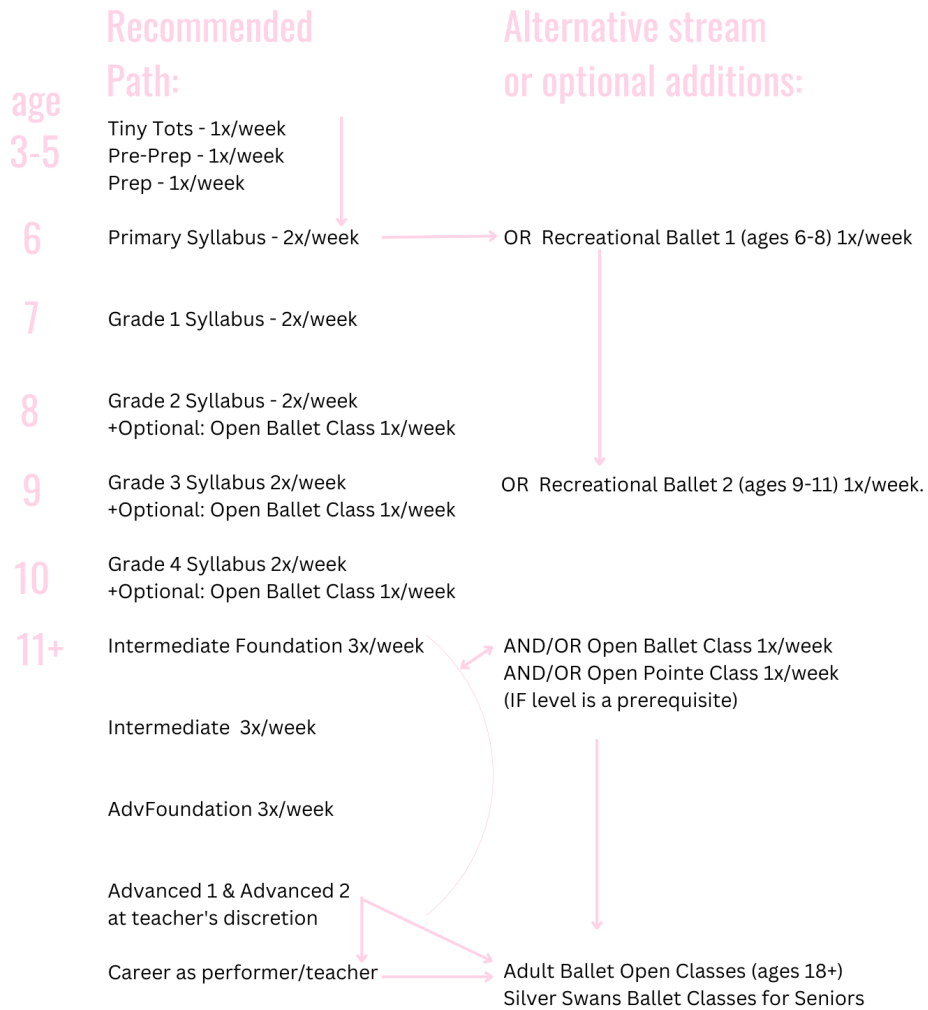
Recommended Path:

Alternative stream or optional additions:

age 3-5

Tiny Tots - 1x/week
Pre-Prep - 1x/week
Prep - 1x/week

6

Primary Syllabus - 2x/week

OR Recreational Ballet 1 (ages 6-8) 1x/week

7

Grade 1 Syllabus - 2x/week

8

Grade 2 Syllabus - 2x/week
+Optional: Open Ballet Class 1x/week

9

Grade 3 Syllabus 2x/week
+Optional: Open Ballet Class 1x/week

OR Recreational Ballet 2 (ages 9-11) 1x/week.

10

Grade 4 Syllabus 2x/week
+Optional: Open Ballet Class 1x/week

11+

Intermediate Foundation 3x/week

AND/OR Open Ballet Class 1x/week
AND/OR Open Pointe Class 1x/week
(IF level is a prerequisite)

Intermediate 3x/week

AdvFoundation 3x/week

Advanced 1 & Advanced 2
at teacher's discretion

Career as performer/teacher

Adult Ballet Open Classes (ages 18+)
Silver Swans Ballet Classes for Seniors